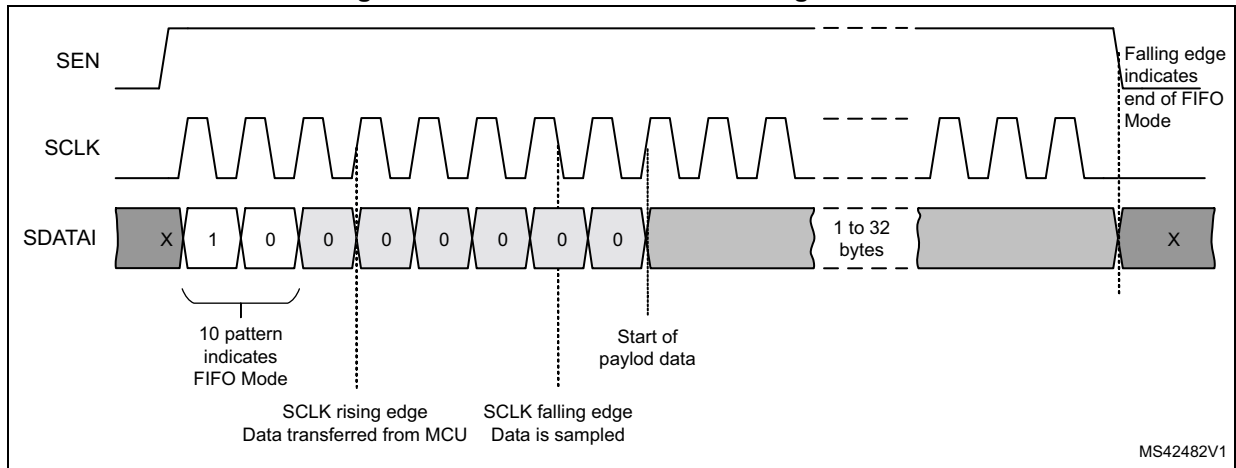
SEN

Falling edge indicates end of FIFO Mode

SCLK

SDATAI

X 1 0 0 0 0 0 0 0

1 to 32 bytes

X

10 pattern indicates FIFO Mode

Start of paylod data

SCLK rising edge
Data transferred from MCU

SCLK falling edge
Data is sampled

MS42482V1